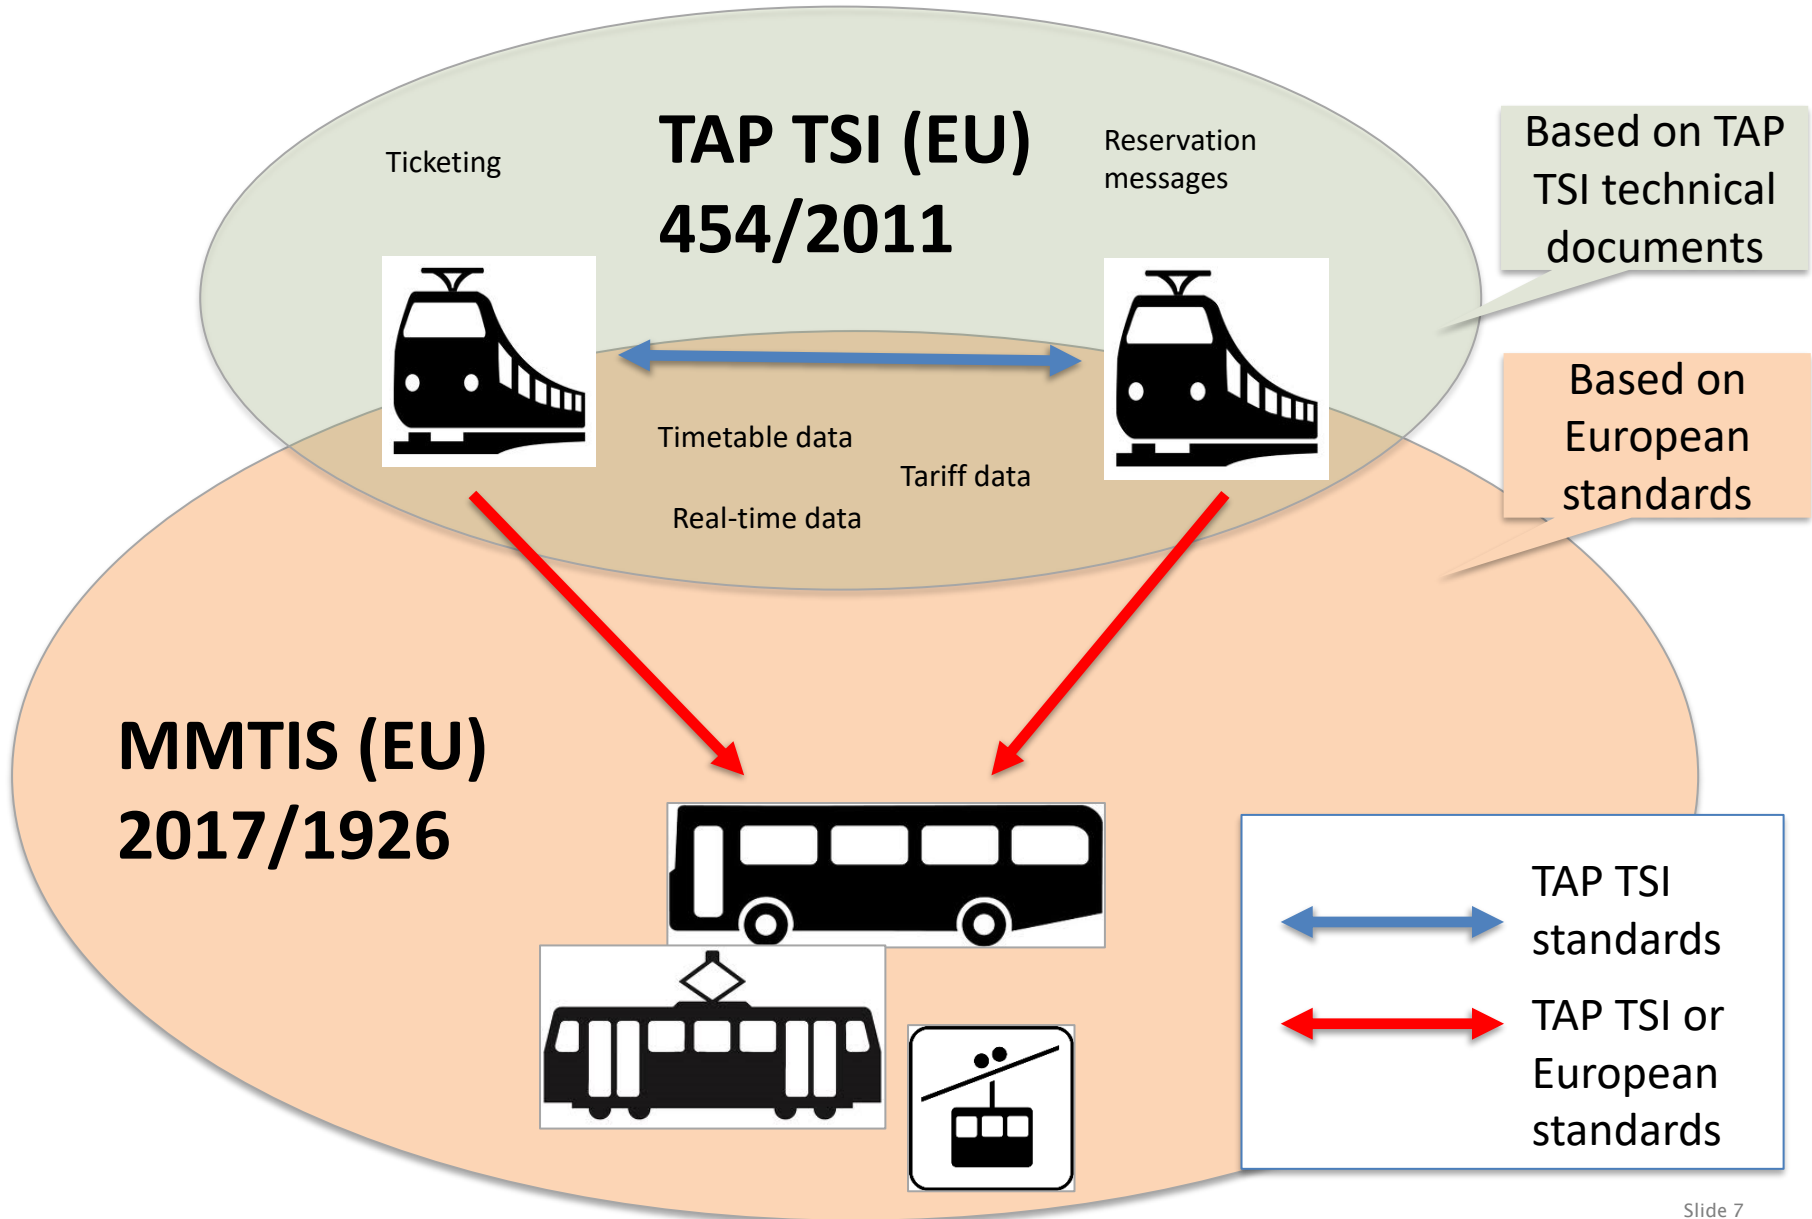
Ticketing

TAP TSI (EU) 454/2011

Reservation messages

Based on TAP TSI technical documents

Based on European standards

Timetable data

Tariff data

Real-time data

MMTIS (EU) 2017/1926

TAP TSI standards

TAP TSI or European standards

Slide 7